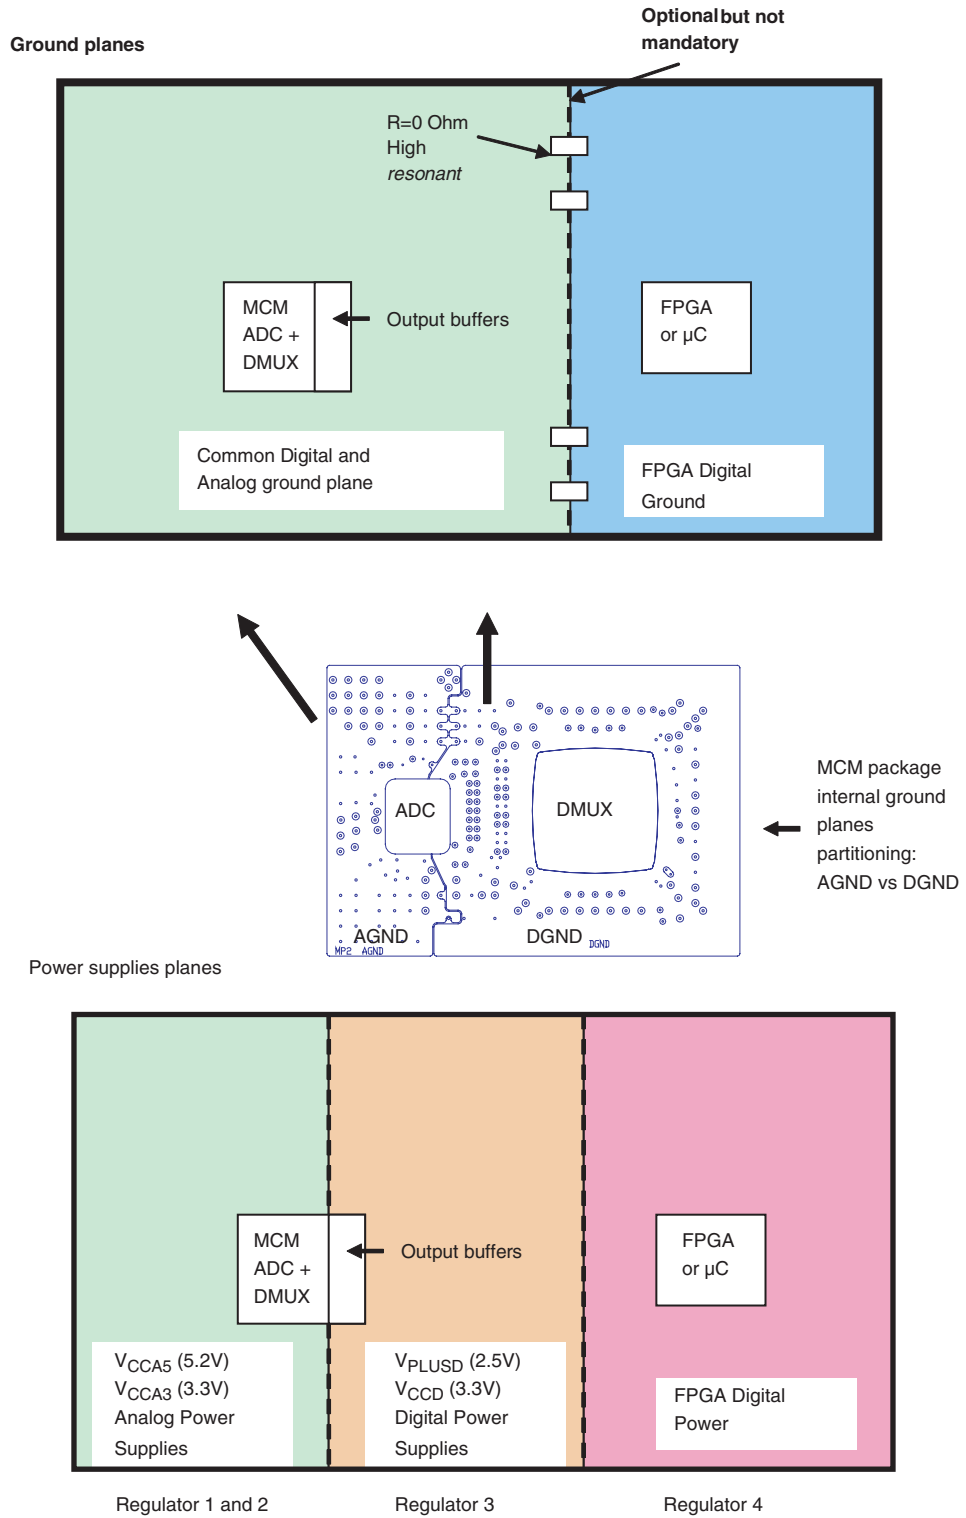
Ground planes

Optional but not mandatory

R=0 Ohm
High
resonant

MCM
ADC +
DMUX

Output buffers

FPGA
or µC

Common Digital and Analog ground plane

FPGA Digital Ground

ADC

DMUX

AGND

DGND

MP2 AGND

DGND

MCM package internal ground planes partitioning: AGND vs DGND

Power supplies planes

MCM
ADC +
DMUX

Output buffers

FPGA
or µC

$V_{CCA5}$ (5.2V)
$V_{CCA3}$ (3.3V)
Analog Power Supplies

$V_{PLUSD}$ (2.5V)
$V_{CCD}$ (3.3V)
Digital Power Supplies

FPGA Digital Power

Regulator 1 and 2

Regulator 3

Regulator 4